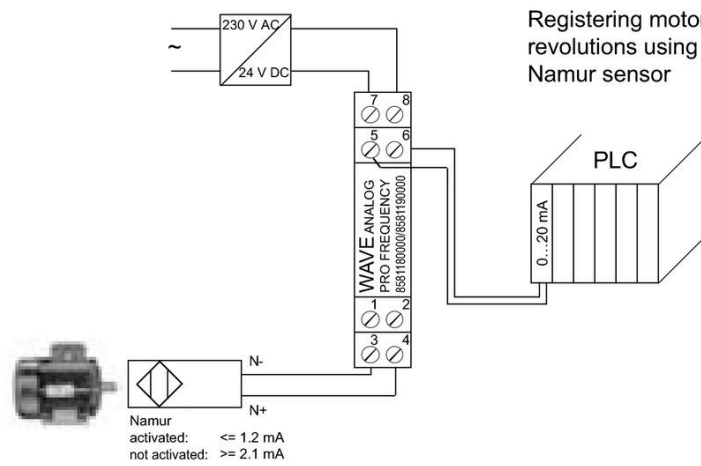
Registering motor revolutions using Namur sensor

~

230 V AC

24 V DC

7 8

5 6

WAVE ANALOG
PRO FREQUENCY
8581180000/8581190000

1 2

3 4

PLC

0...20 mA

N-

N+

Namur
activated: <= 1.2 mA
not activated: >= 2.1 mA